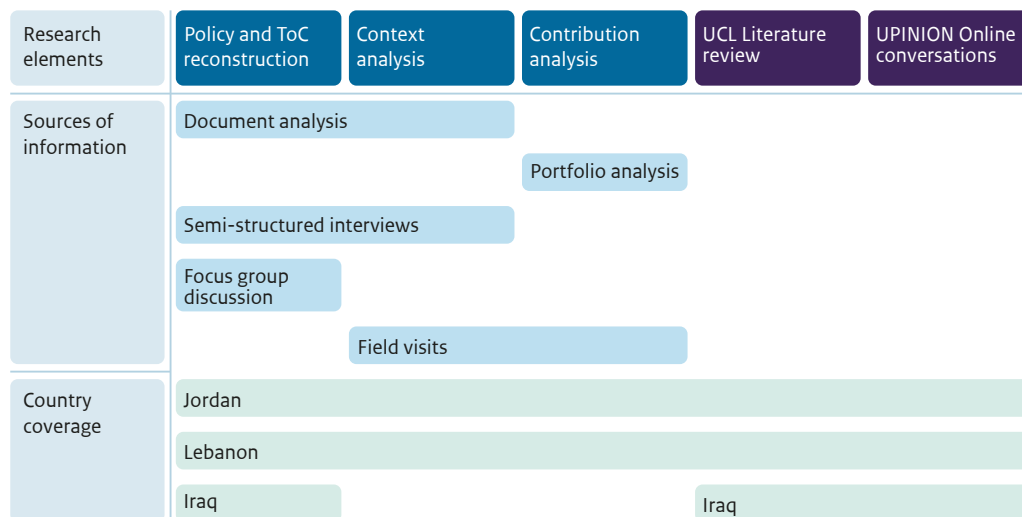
Research elements

Policy and ToC reconstruction

Context analysis

Contribution analysis

UCL Literature review

UPINION Online conversations

Sources of information

Document analysis

Portfolio analysis

Semi-structured interviews

Focus group discussion

Field visits

Country coverage

Jordan

Lebanon

Iraq

Iraq